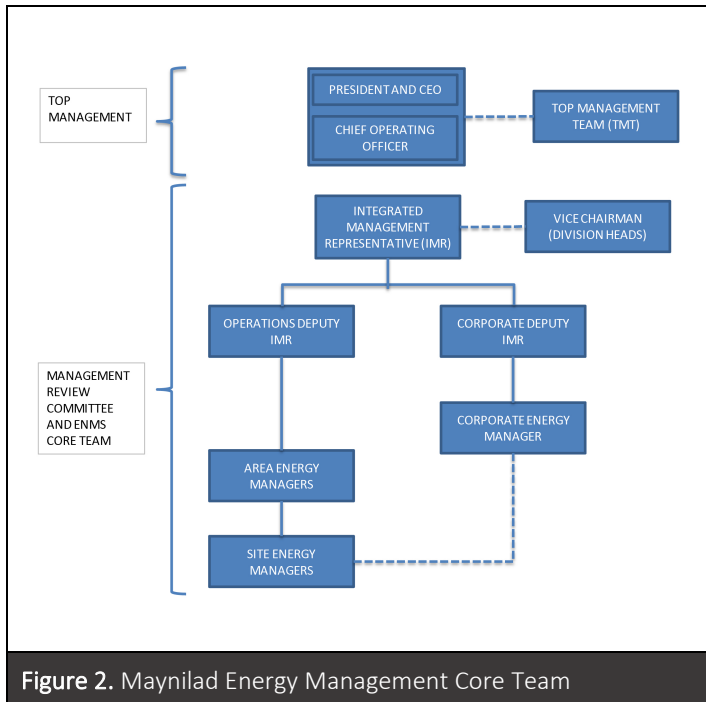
TOP MANAGEMENT

PRESIDENT AND CEO

CHIEF OPERATING OFFICER

TOP MANAGEMENT TEAM (TMT)

INTEGRATED MANAGEMENT REPRESENTATIVE (IMR)

VICE CHAIRMAN (DIVISION HEADS)

OPERATIONS DEPUTY IMR

CORPORATE DEPUTY IMR

MANAGEMENT REVIEW COMMITTEE AND ENMS CORE TEAM

CORPORATE ENERGY MANAGER

AREA ENERGY MANAGERS

SITE ENERGY MANAGERS

Figure 2. Maynilad Energy Management Core Team